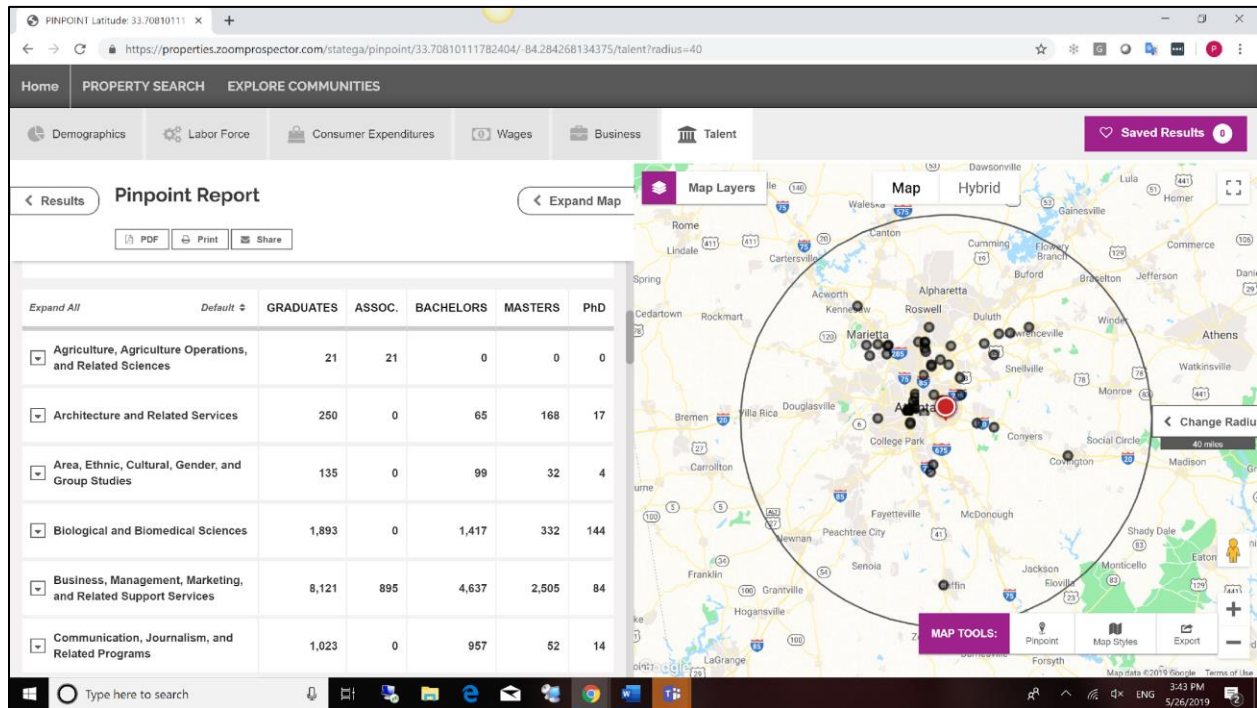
PINPOINT Latitude: 33.70810111 ×

https://properties.zoomprospector.com/stategа/pinpoint/33.70810111782404/-84.284268134375/talent?radius=40

Home PROPERTY SEARCH EXPLORE COMMUNITIES

Demographics Labor Force Consumer Expenditures Wages Business Talent

Saved Results 0

< Results Pinpoint Report

< Expand Map

PDF Print Share

| Expand All Default | GRADUATES | ASSOC. | BACHELORS | MASTERS | PhD |
|---|---|---|---|---|---|
| Agriculture, Agriculture Operations, and Related Sciences | 21 | 21 | 0 | 0 | 0 |
| Architecture and Related Services | 250 | 0 | 65 | 168 | 17 |
| Area, Ethnic, Cultural, Gender, and Group Studies | 135 | 0 | 99 | 32 | 4 |
| Biological and Biomedical Sciences | 1,893 | 0 | 1,417 | 332 | 144 |
| Business, Management, Marketing, and Related Support Services | 8,121 | 895 | 4,637 | 2,505 | 84 |
| Communication, Journalism, and Related Programs | 1,023 | 0 | 957 | 52 | 14 |

Map Layers Map Hybrid

Dawsonville Lula Homer Waleska Gainesville Rome Canton Cumming Flowery Branch Commerce Lindale Cartersville Buford Braselton Jefferson Spring Acworth Alpharetta Kennesaw Roswell Duluth Winder Cedartown Rockmart Marietta Lawrenceville Athens Snellville Watkinsville Monroe Bremen Villa Rica Douglasville Atlanta Change Radius 40 miles College Park Conyers Social Circle Carrollton Covington Madison Fayetteville McDonough Newnan Peachtree City Shady Dale Senoia Griffin Jackson Monticello Franklin Grantville Eaton Hogansville LaGrange Forsyth

MAP TOOLS: Pinpoint Map Styles Export

Map data ©2019 Google Terms of Use

Type here to search

3:43 PM 5/26/2019 ENG